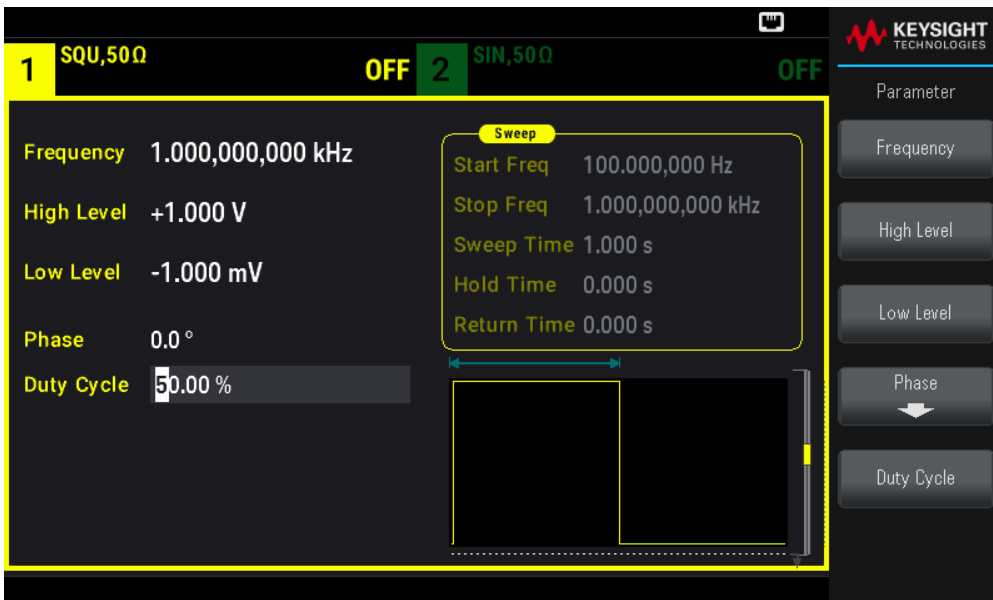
1 SQU,50Ω OFF 2 SIN,50Ω OFF

KEYSIGHT TECHNOLOGIES

Parameter

Frequency 1.000,000,000 kHz

High Level +1.000 V

Low Level -1.000 mV

Phase 0.0 °

Duty Cycle 50.00 %

Sweep

Start Freq 100.000,000 Hz

Stop Freq 1.000,000,000 kHz

Sweep Time 1.000 s

Hold Time 0.000 s

Return Time 0.000 s

Frequency

High Level

Low Level

Phase

Duty Cycle